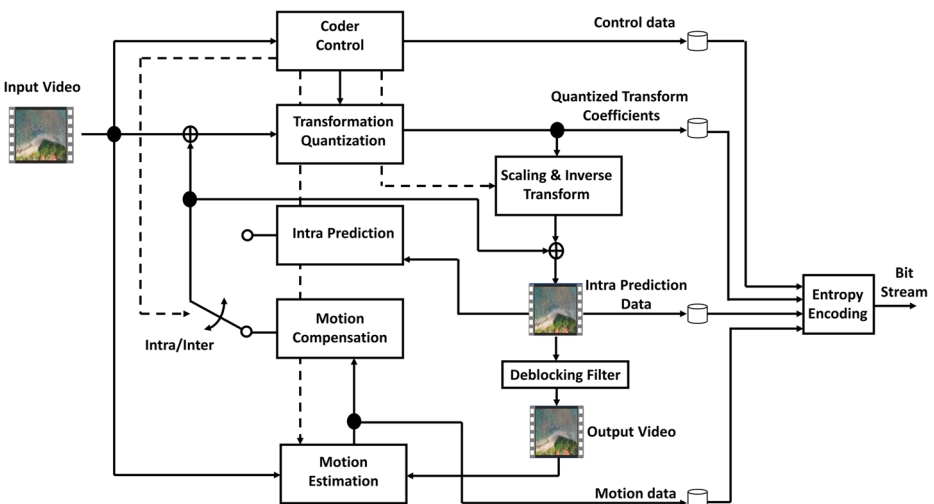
Coder Control

Control data

Input Video

Quantized Transform Coefficients

Transformation Quantization

Scaling & Inverse Transform

Intra Prediction

Intra Prediction Data

Bit Stream

Entropy Encoding

Motion Compensation

Intra/Inter

Deblocking Filter

Output Video

Motion Estimation

Motion data